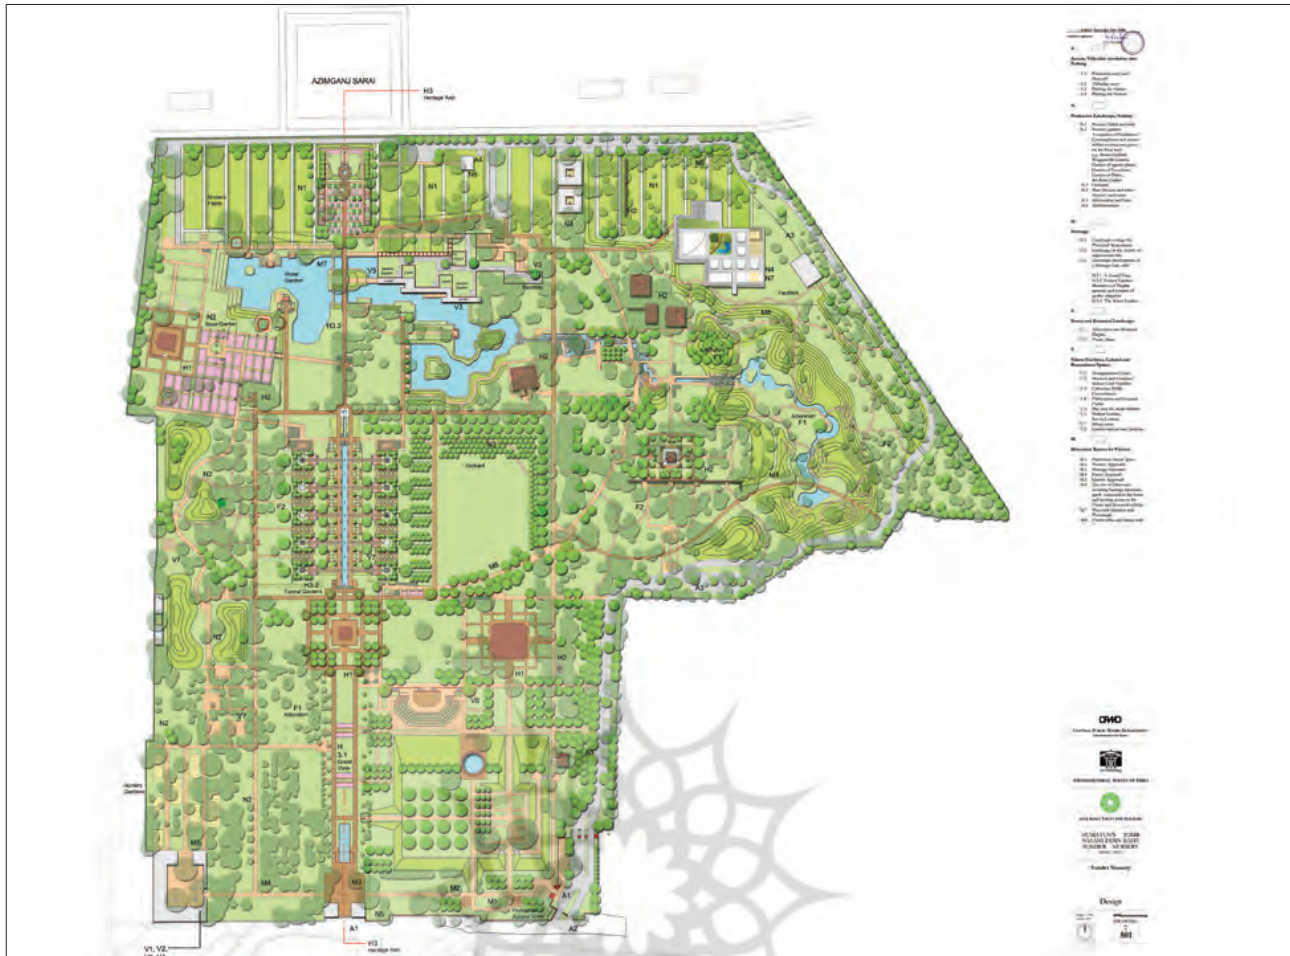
AZIMGANJ SARAI

H3
Heritage Trail

N1

N1

N1

N6

N3

N5

A3

N4
N7

M7
Water Garden

V5

V3

V3

N2
Rose Garden

H1

H2

H3.3

H2

M8

Arboretum
F1

F2

N2

Orchard

H2

H3.2
Formal Gardens

V7

N2

M6

A3

H1

H1

H2

F1
Arboretum

N2

V6

H
3.1
Grand Vista

Nursery Gardens

N2

M4

M5

M3

M2

M1

N5

A1

A2

A1

V1, V2,

H3
Heritage Trail

CPWD

ARCHAEOLOGICAL SURVEY OF INDIA

HUMAYUN'S TOMB
NIZAMUDDIN BASTI
SUNDER NURSERY

Sunder Nursery

Design

801